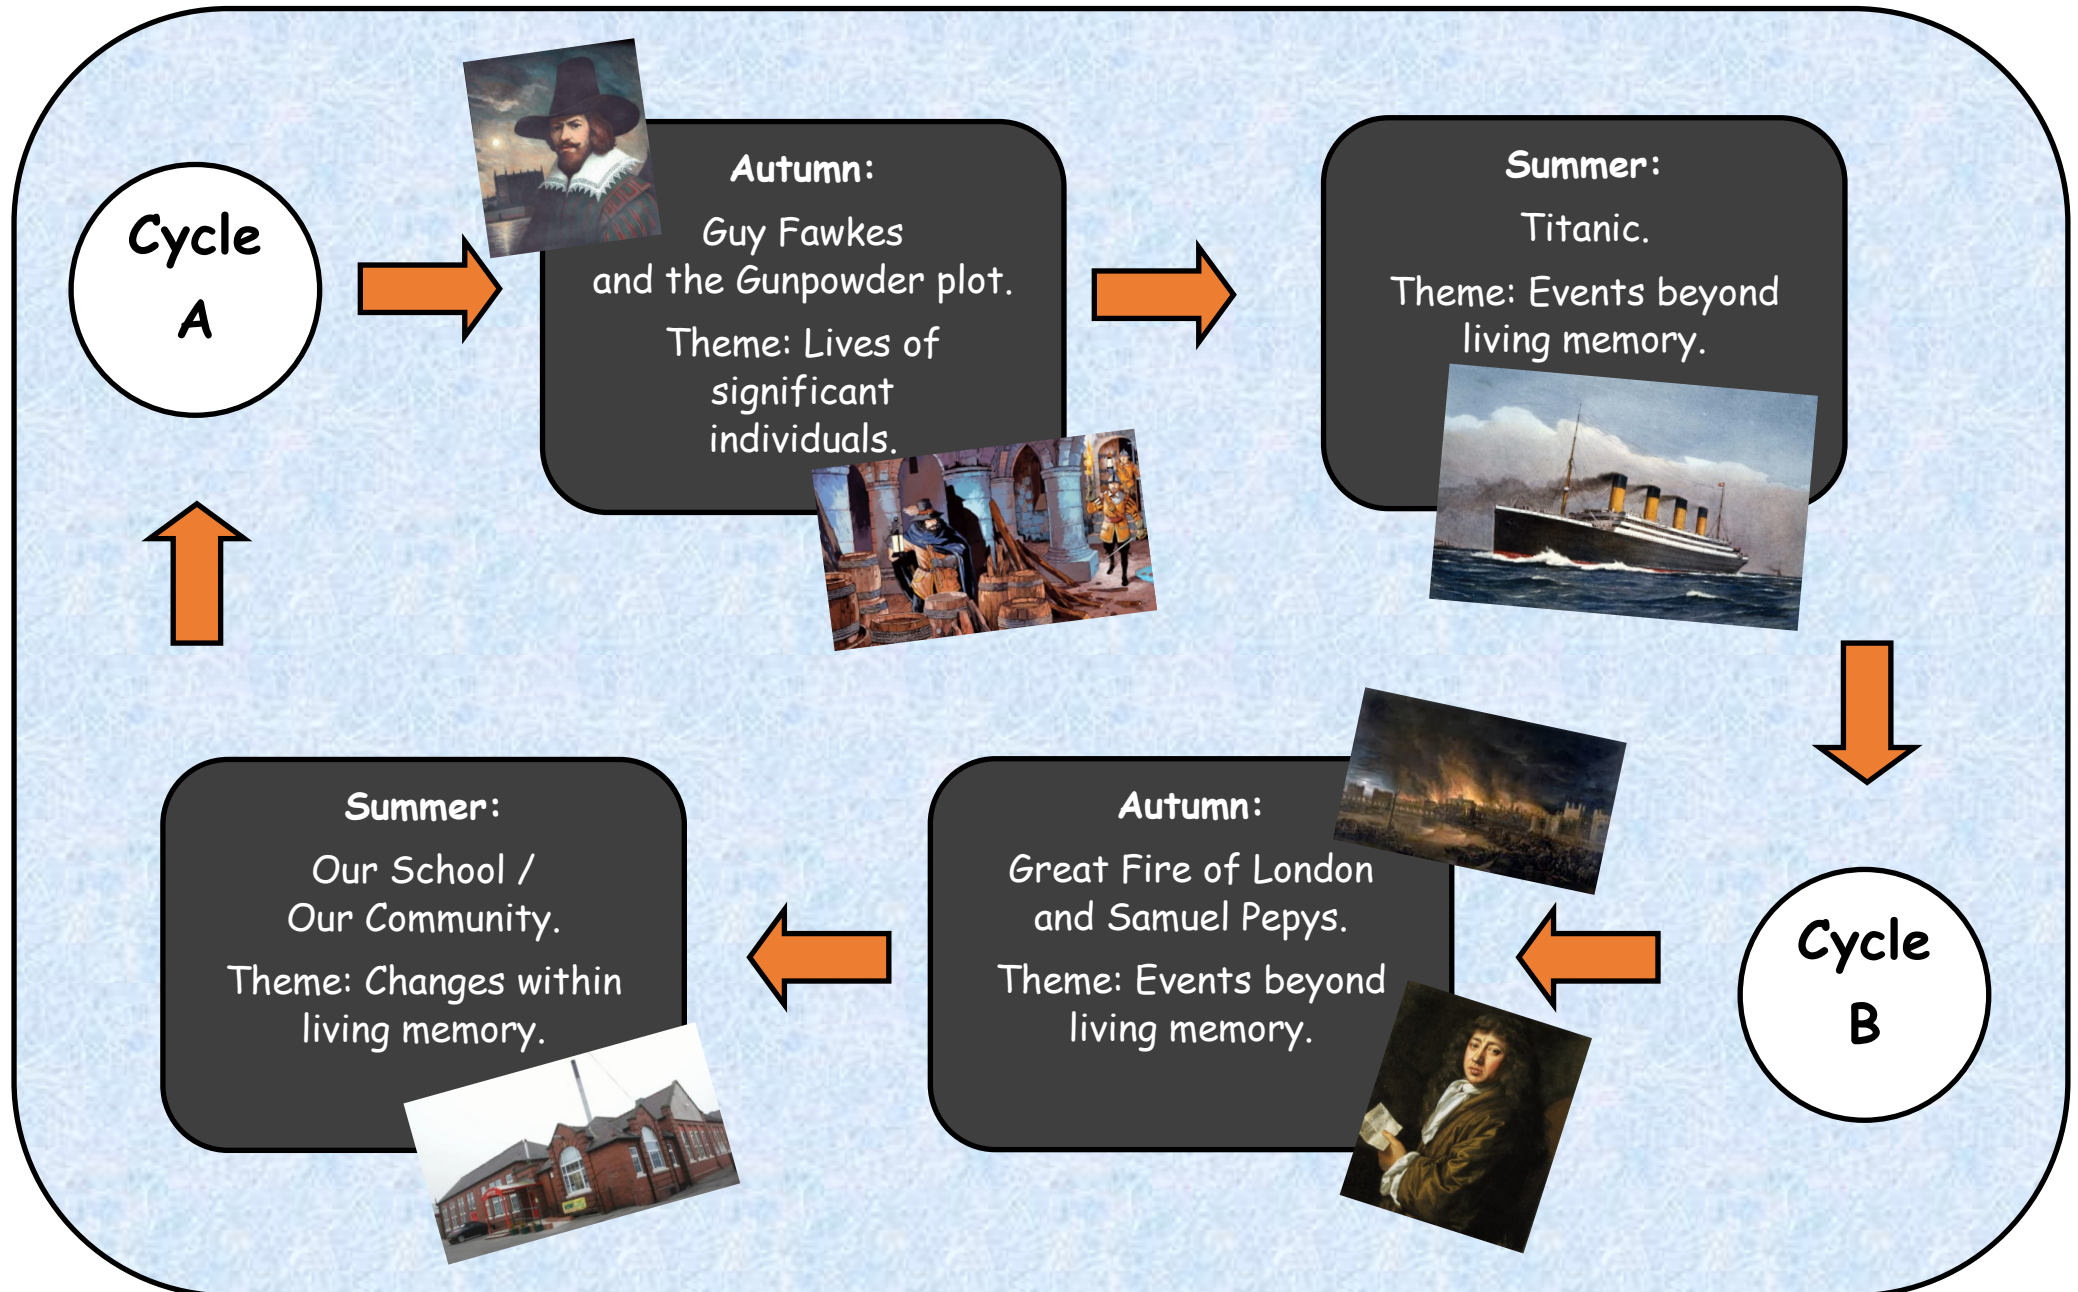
Cycle A

Autumn:

Guy Fawkes and the Gunpowder plot.

Theme: Lives of significant individuals.

Summer:

Titanic.

Theme: Events beyond living memory.

Cycle B

Autumn:

Great Fire of London and Samuel Pepys.

Theme: Events beyond living memory.

Summer:

Our School / Our Community.

Theme: Changes within living memory.